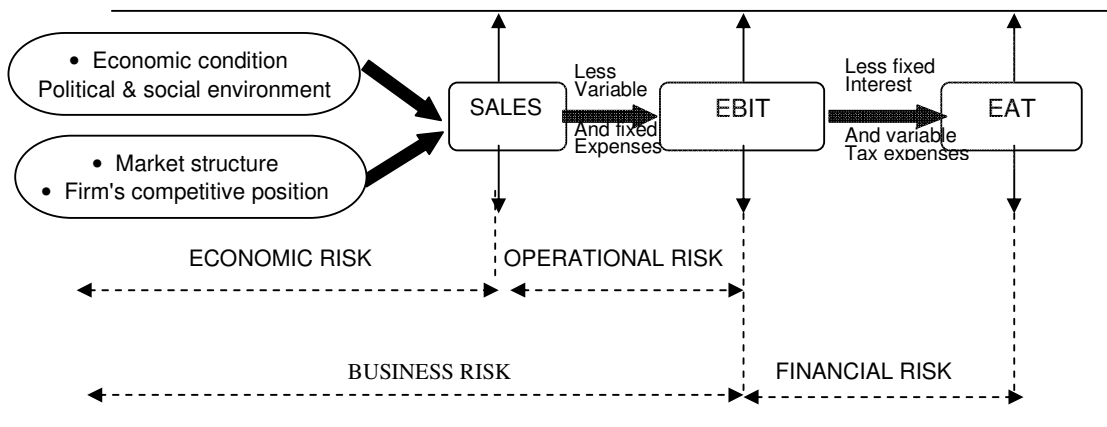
• Economic condition
Political & social environment

• Market structure
• Firm's competitive position

SALES

Less Variable

And fixed Expenses

EBIT

Less fixed Interest

And variable Tax expenses

EAT

ECONOMIC RISK

OPERATIONAL RISK

BUSINESS RISK

FINANCIAL RISK